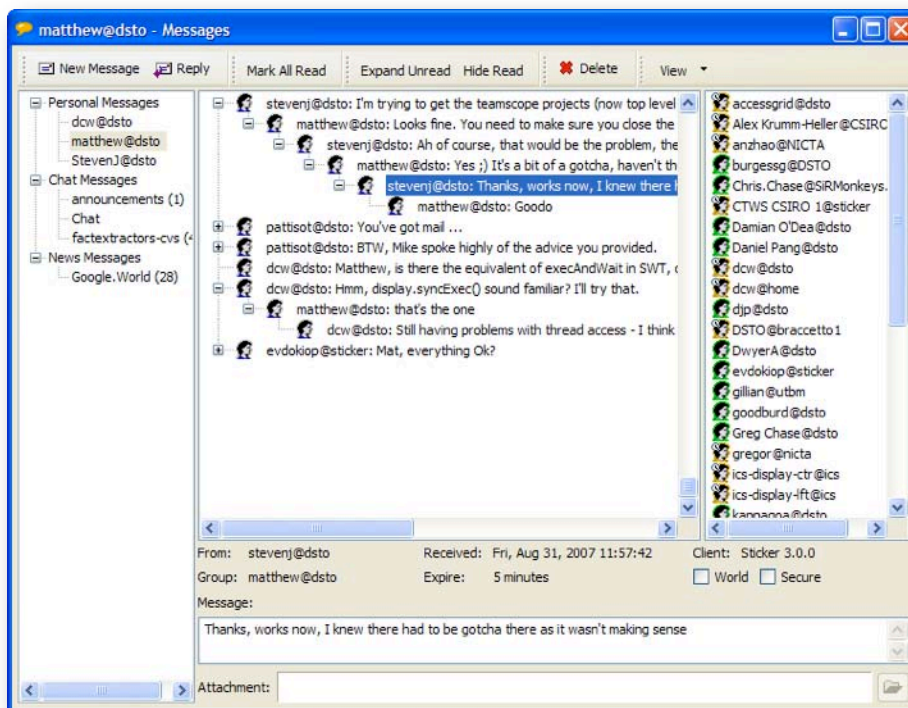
matthew@dsto - Messages

New Message Reply | Mark All Read | Expand Unread Hide Read | Delete | View

Personal Messages
dcw@dsto
matthew@dsto
StevenJ@dsto
Chat Messages
announcements (1)
Chat
factextractors-cvs (4
News Messages
Google.World (28)

stevenj@dsto: I'm trying to get the teamscope projects (now top level
matthew@dsto: Looks fine. You need to make sure you close the
stevenj@dsto: Ah of course, that would be the problem, the
matthew@dsto: Yes ;) It's a bit of a gotcha, haven't th
stevenj@dsto: Thanks, works now, I knew there h
matthew@dsto: Goodo
pattisot@dsto: You've got mail ...
pattisot@dsto: BTW, Mike spoke highly of the advice you provided.
dcw@dsto: Matthew, is there the equivalent of execAndWait in SWT, c
dcw@dsto: Hmm, display.syncExec() sound familiar? I'll try that.
matthew@dsto: that's the one
dcw@dsto: Still having problems with thread access - I think
evdokiop@sticker: Mat, everything Ok?

accessgrid@dsto
Alex Krumm-Heller@CSIRC
anzhao@NICTA
burgessg@DSTO
Chris.Chase@SiRMonkeys.
CTWS CSIRO 1@sticker
Damian O'Dea@dsto
Daniel Pang@dsto
dcw@dsto
dcw@home
djp@dsto
DSTO@braccetto1
DwyerA@dsto
evdokiop@sticker
gillian@utbm
goodburd@dsto
Greg Chase@dsto
gregor@nicta
ics-display-ctr@ics
ics-display-lft@ics
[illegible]@dsto

From: stevenj@dsto
Received: Fri, Aug 31, 2007 11:57:42
Client: Sticker 3.0.0
Group: matthew@dsto
Expire: 5 minutes
World Secure
Message:
Thanks, works now, I knew there had to be gotcha there as it wasn't making sense
Attachment: